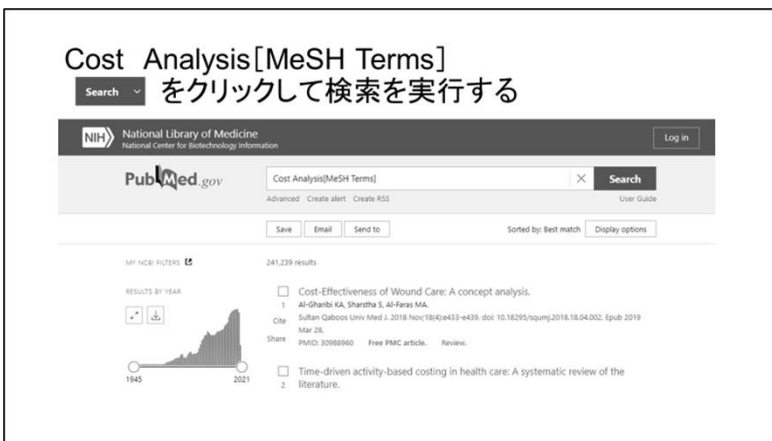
Cost Analysis[MeSH Terms]

Search をクリックして検索を実行する

NIH National Library of Medicine
National Center for Biotechnology Information

Log in

PubMed.gov

Cost Analysis[MeSH Terms]

Search

Advanced Create alert Create RSS

User Guide

Save Email Send to

Sorted by: Best match Display options

MY NCBI FILTERS

241,239 results

RESULTS BY YEAR

1945 2021

1 Cost-Effectiveness of Wound Care: A concept analysis.
Al-Ghanbi KA, Sharstha S, Al-Faras MA.
Cite Sultan Qaboos Univ Med J. 2018 Nov;18(4):e433-e439. doi: 10.18295/squmj.2018.18.04.002. Epub 2019 Mar 28.
Share PMID: 30988960 Free PMC article. Review.

2 Time-driven activity-based costing in health care: A systematic review of the literature.